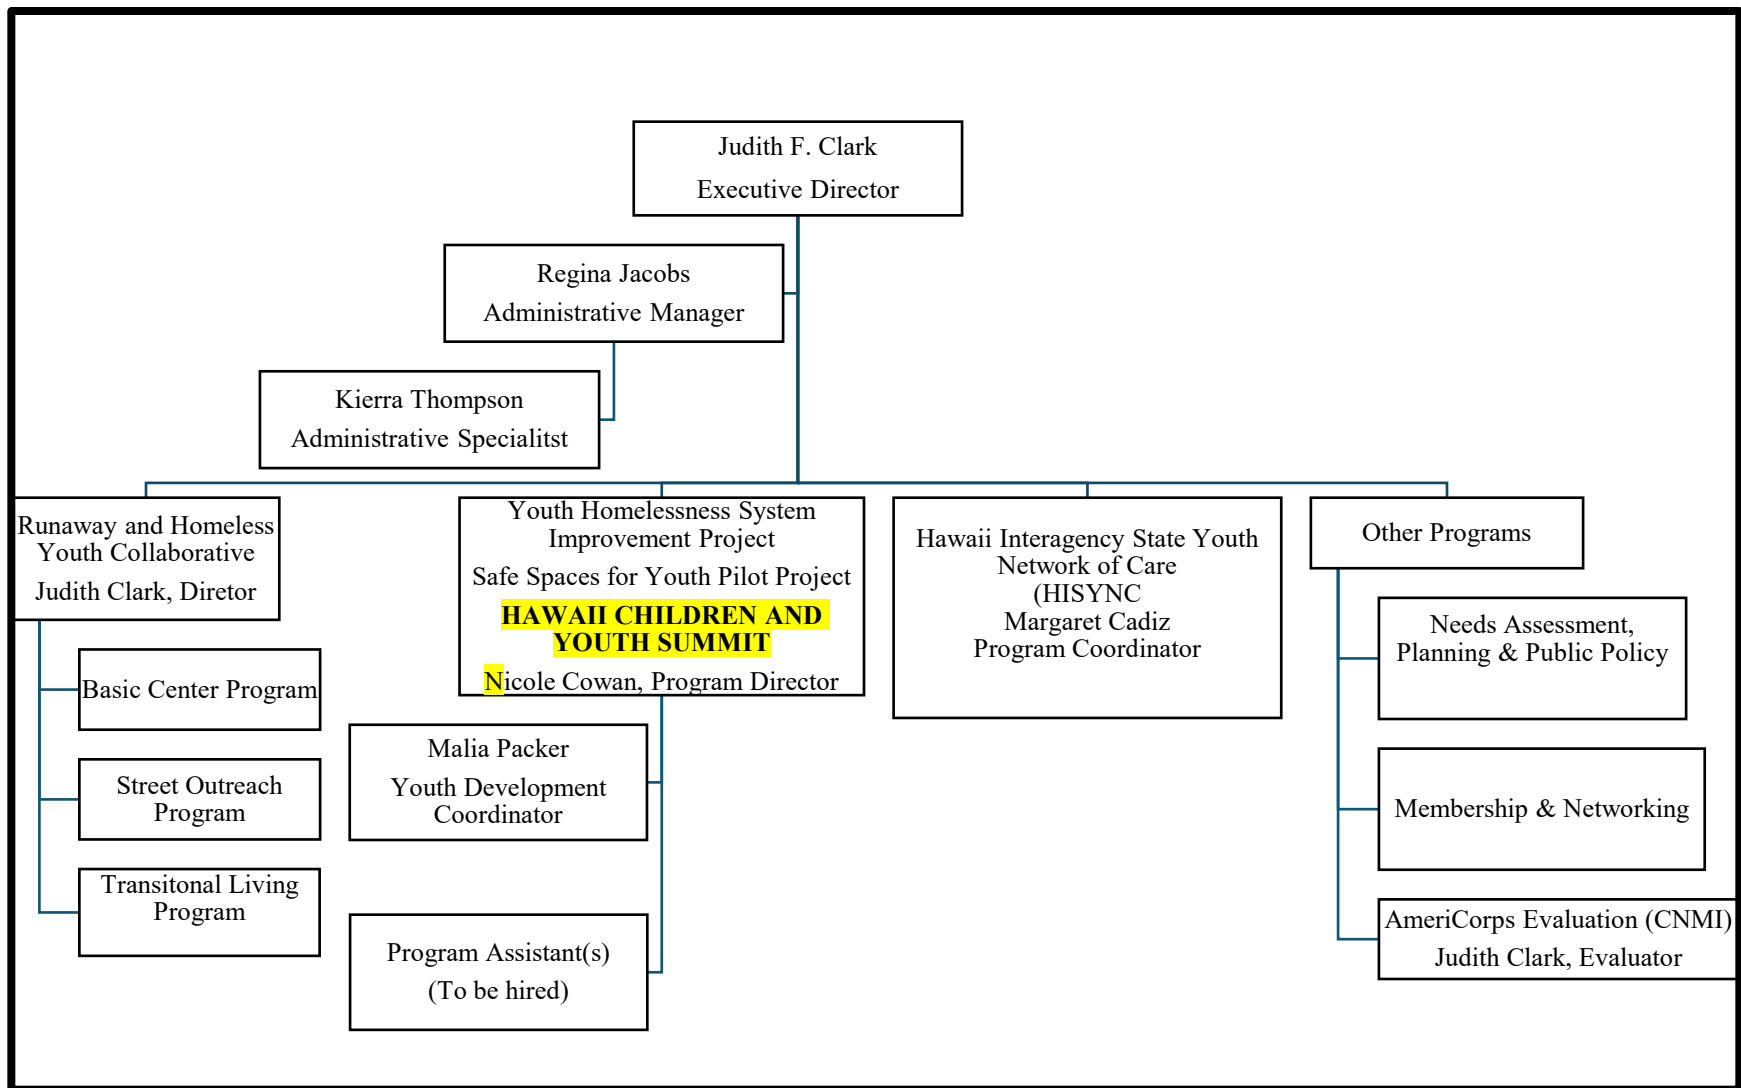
Judith F. Clark
Executive Director

Regina Jacobs
Administrative Manager

Kierra Thompson
Administrative Specialitst

Runaway and Homeless Youth Collaborative
Judith Clark, Diretor

Basic Center Program

Street Outreach Program

Transitonal Living Program

Youth Homelessness System Improvement Project
Safe Spaces for Youth Pilot Project
HAWAII CHILDREN AND YOUTH SUMMIT
Nicole Cowan, Program Director

Malia Packer
Youth Development Coordinator

Program Assistant(s)
(To be hired)

Hawaii Interagency State Youth Network of Care
(HISYNC
Margaret Cadiz
Program Coordinator

Other Programs

Needs Assessment, Planning & Public Policy

Membership & Networking

AmeriCorps Evaluation (CNMI)
Judith Clark, Evaluator